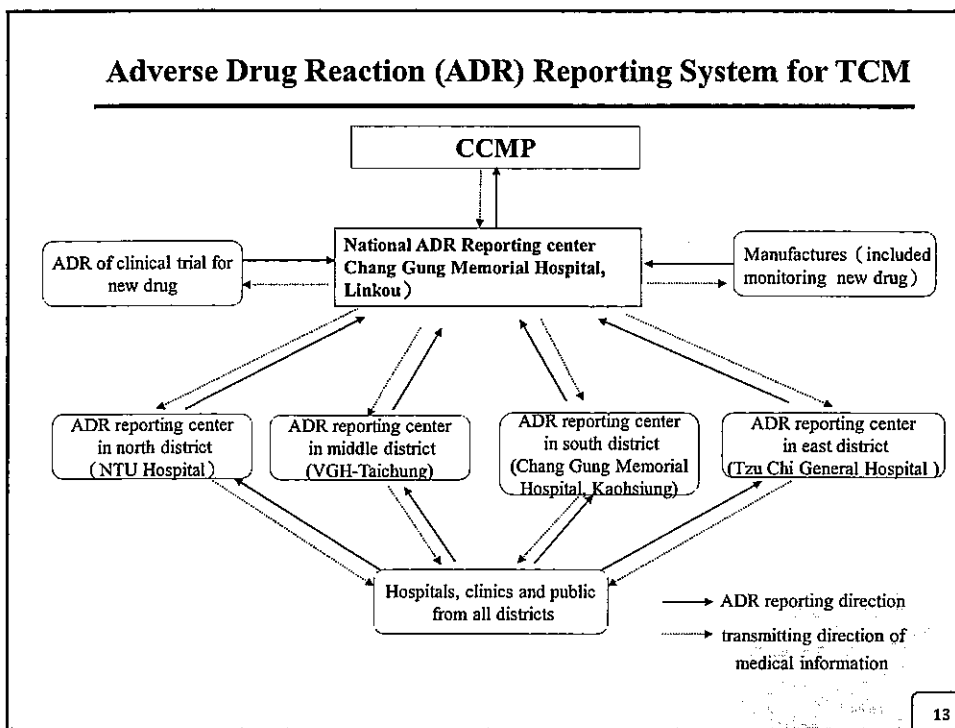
Adverse Drug Reaction (ADR) Reporting System for TCM

CCMP

ADR of clinical trial for new drug

National ADR Reporting center Chang Gung Memorial Hospital, Linkou)

Manufactures ( included monitoring new drug)

ADR reporting center in north district (NTU Hospital)

ADR reporting center in middle district (VGH-Taichung)

ADR reporting center in south district (Chang Gung Memorial Hospital, Kaohsiung)

ADR reporting center in east district (Tzu Chi General Hospital )

Hospitals, clinics and public from all districts

ADR reporting direction

transmitting direction of medical information

13